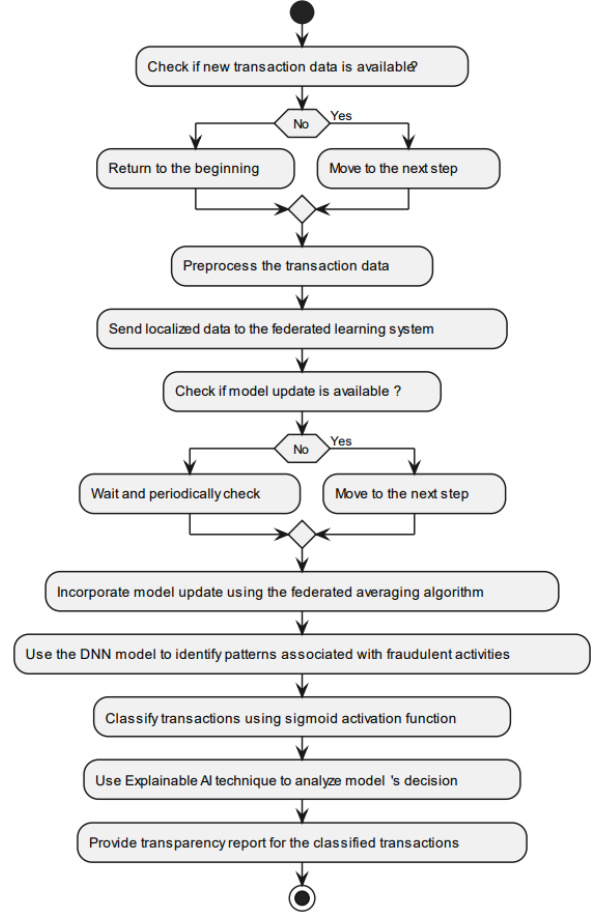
Check if new transaction data is available?

No

Yes

Return to the beginning

Move to the next step

Preprocess the transaction data

Send localized data to the federated learning system

Check if model update is available ?

No

Yes

Wait and periodically check

Move to the next step

Incorporate model update using the federated averaging algorithm

Use the DNN model to identify patterns associated with fraudulent activities

Classify transactions using sigmoid activation function

Use Explainable AI technique to analyze model 's decision

Provide transparency report for the classified transactions